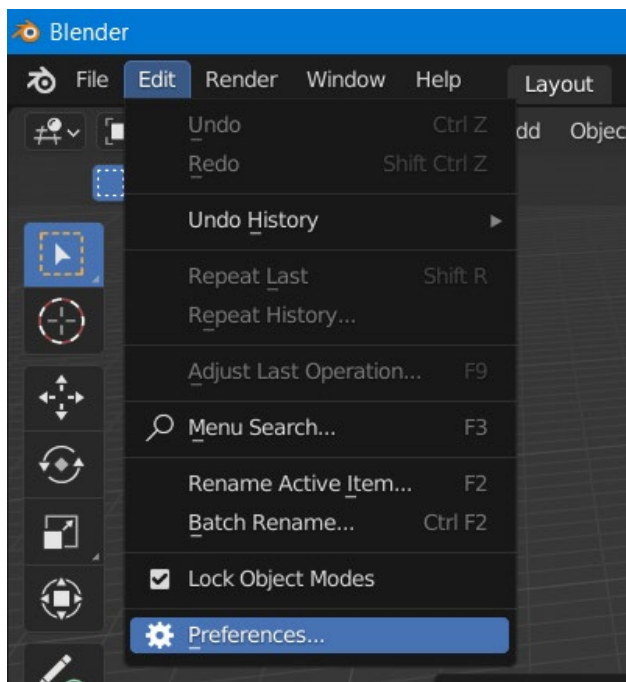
Blender

File Edit Render Window Help Layout

dd Objec

Undo Ctrl Z
Redo Shift Ctrl Z

Undo History

Repeat Last Shift R
Repeat History...

Adjust Last Operation... F9

Menu Search... F3

Rename Active Item... F2
Batch Rename... Ctrl F2

Lock Object Modes

Preferences...